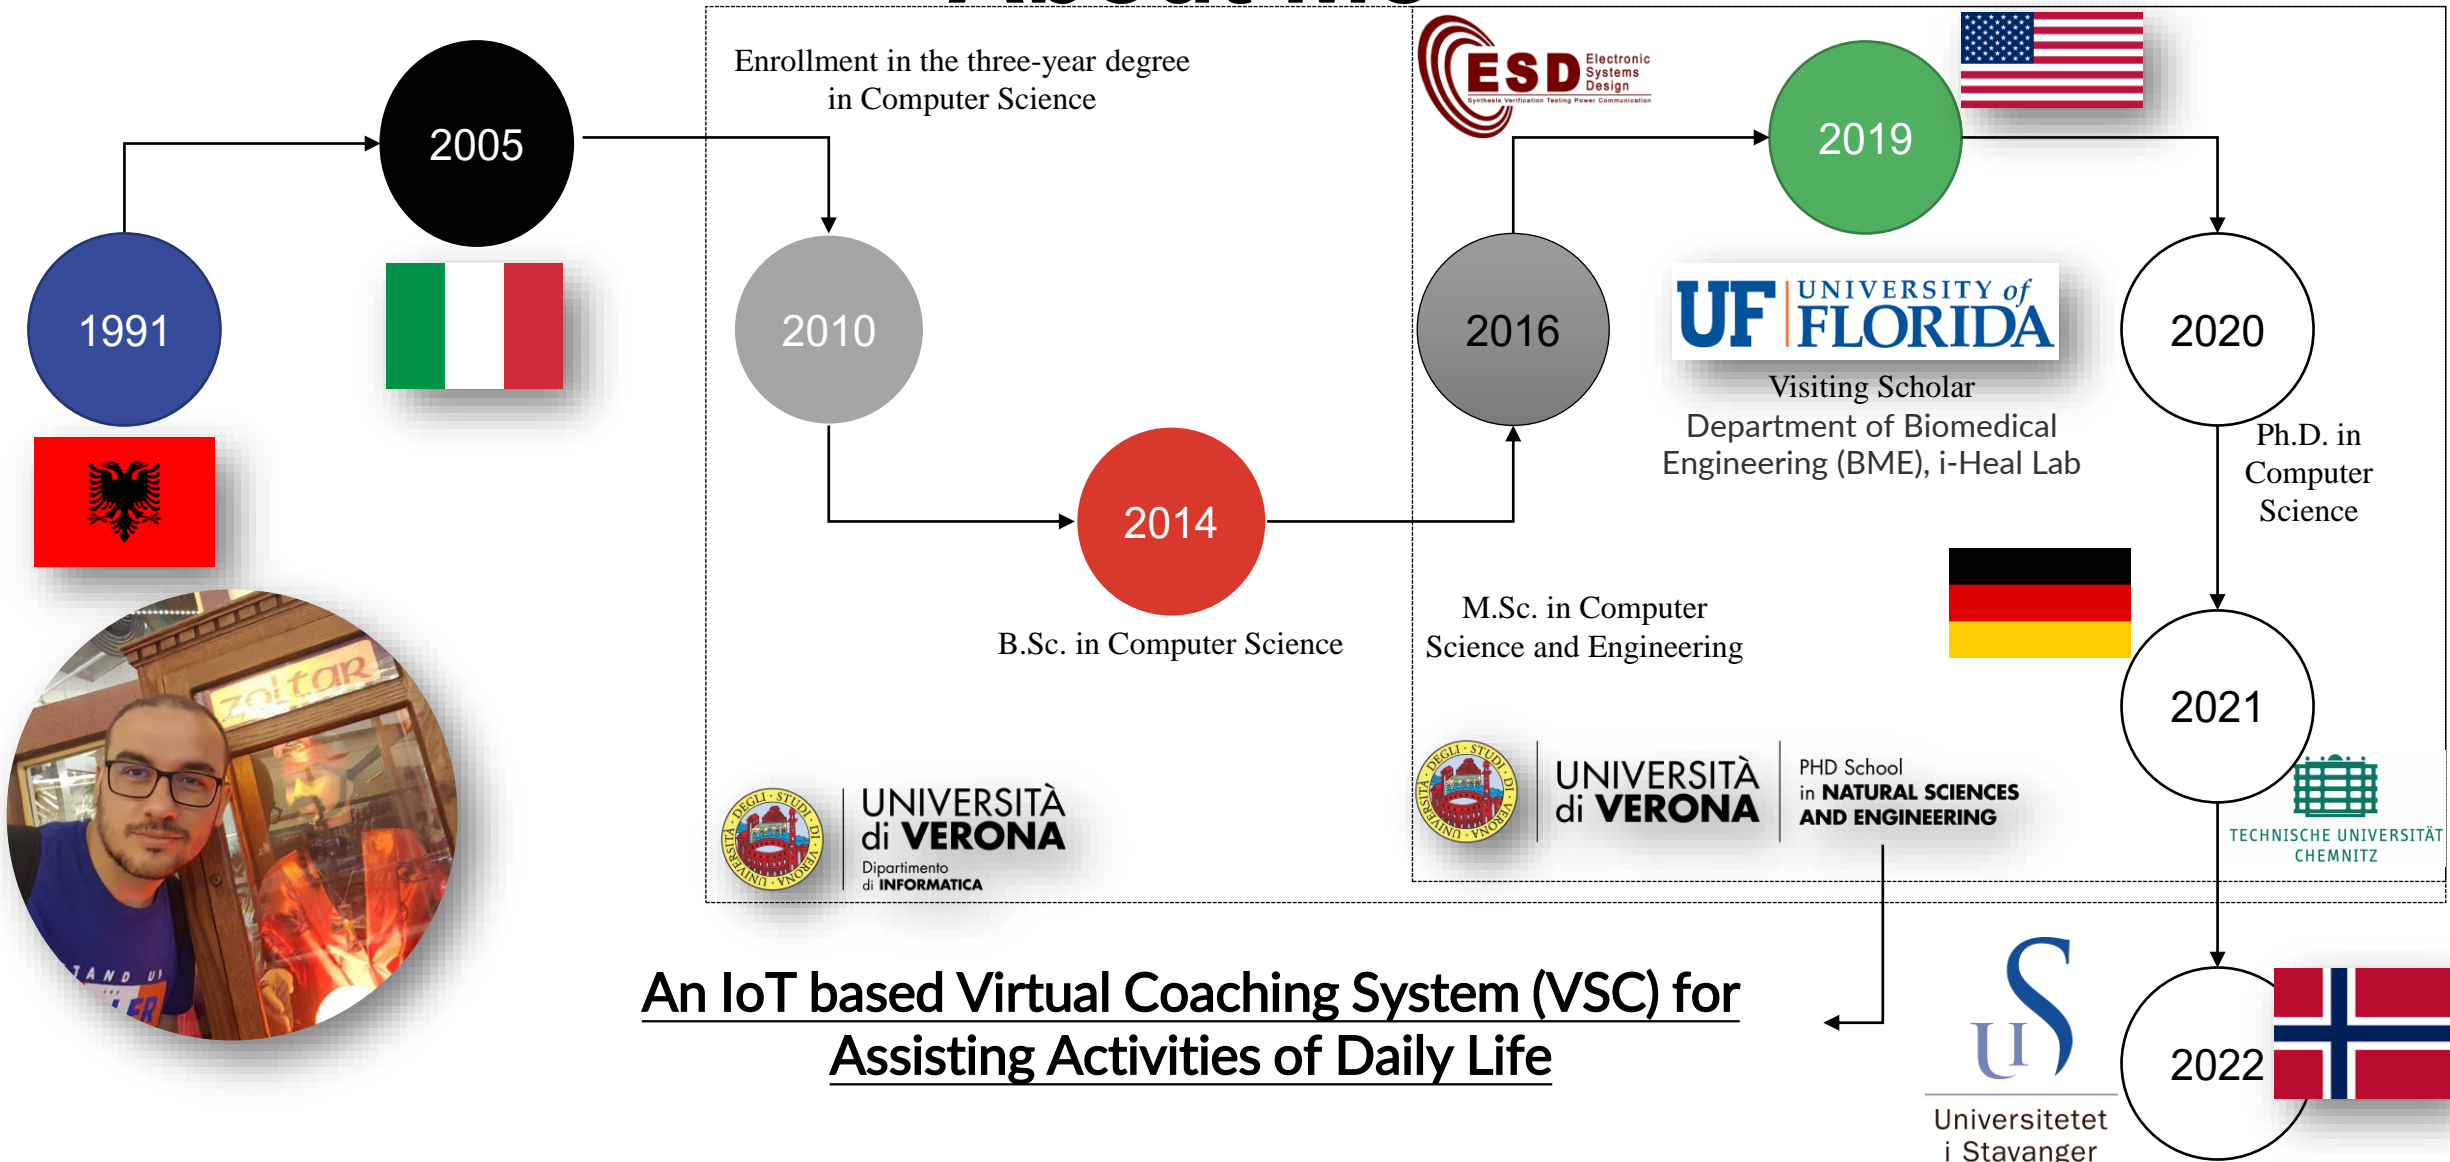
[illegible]

1991

2005

Enrollment in the three-year degree in Computer Science

2010

2014

B.Sc. in Computer Science

UNIVERSITÀ di VERONA
Dipartimento di INFORMATICA

ESD Electronic Systems Design
Synthesis Verification Testing Power Communication

2016

2019

UF UNIVERSITY of FLORIDA

Visiting Scholar
Department of Biomedical Engineering (BME), i-Heal Lab

M.Sc. in Computer Science and Engineering

UNIVERSITÀ di VERONA
PHD School in NATURAL SCIENCES AND ENGINEERING

2020

Ph.D. in Computer Science

2021

TECHNISCHE UNIVERSITÄT CHEMNITZ

2022

Universitetet i Stavanger

An IoT based Virtual Coaching System (VSC) for Assisting Activities of Daily Life

zoltar